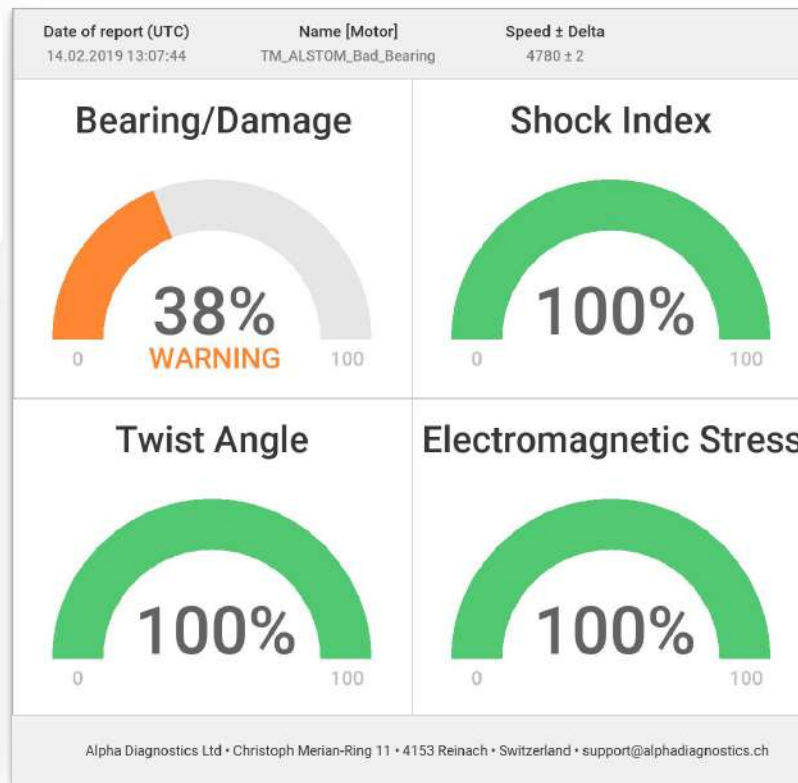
| Date of report (UTC) | Name [Motor] | Speed ± Delta |
|---|---|---|
| 14.02.2019 13:07:44 | TM_ALSTOM_Bad_Bearing | 4780 ± 2 |

Bearing/Damage

38%
WARNING
0
100

Shock Index

100%
0
100

Twist Angle

100%
0
100

Electromagnetic Stress

100%
0
100

Alpha Diagnostics Ltd • Christoph Merian-Ring 11 • 4153 Reinach • Switzerland • support@alphadiagnostics.ch